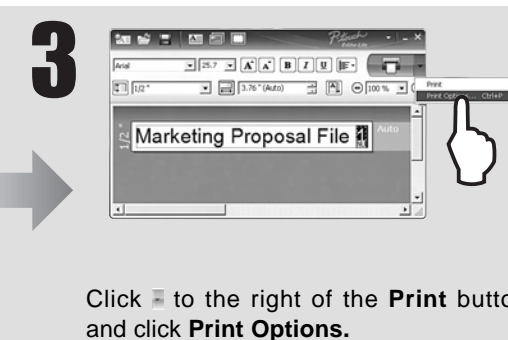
3

P-touch Editor Lite

Arial 25.7 A A B I U

1/2" 3.76" (Auto) 100 %

Print
Print Options... Ctrl+P

1/2"

Marketing Proposal File

Auto

Click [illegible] to the right of the Print butto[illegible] and click Print Options.